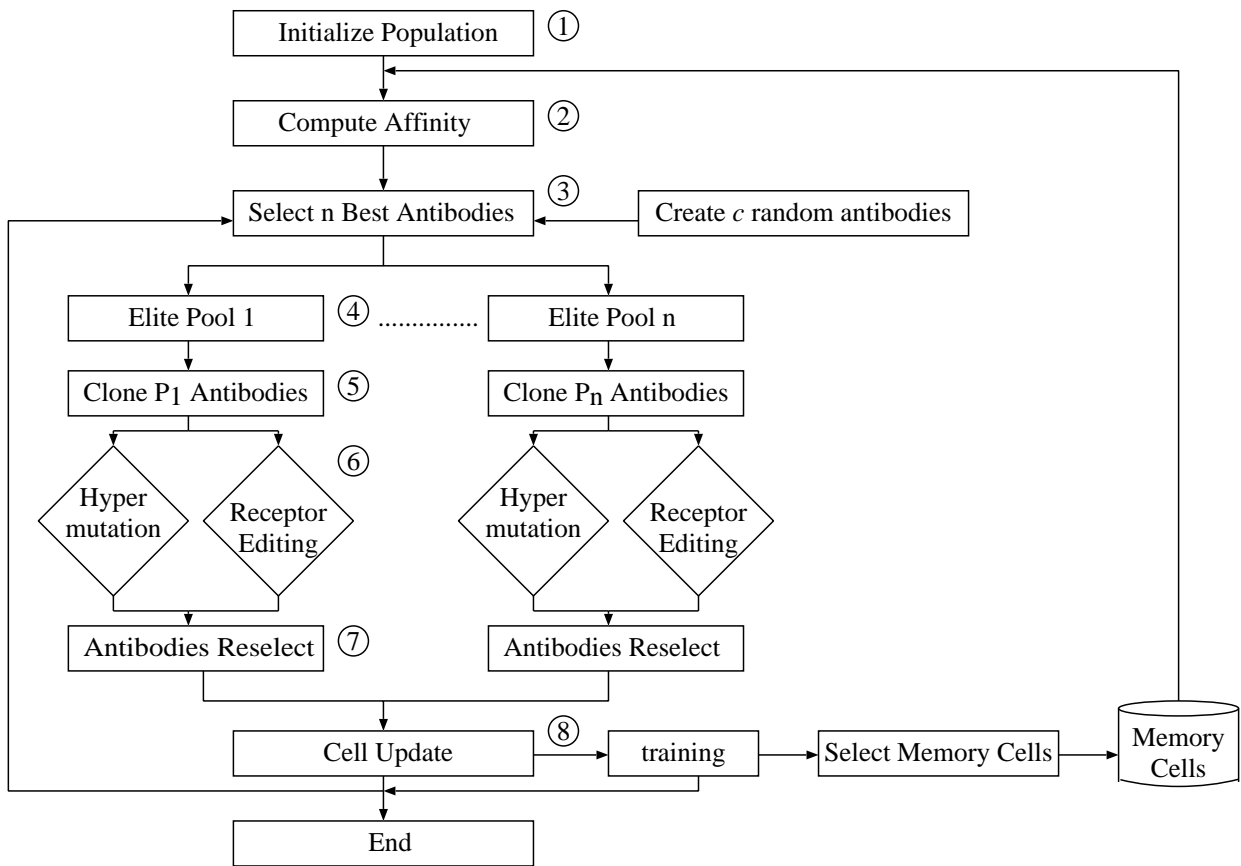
Initialize Population ①

Compute Affinity ②

Select n Best Antibodies ③

Create $c$ random antibodies

Elite Pool 1 ④ ............... Elite Pool n

Clone $P_1$ Antibodies ⑤

Clone $P_n$ Antibodies

⑥

Hyper mutation

Receptor Editing

Hyper mutation

Receptor Editing

Antibodies Reselect ⑦

Antibodies Reselect

Cell Update ⑧

training

Select Memory Cells

Memory Cells

End